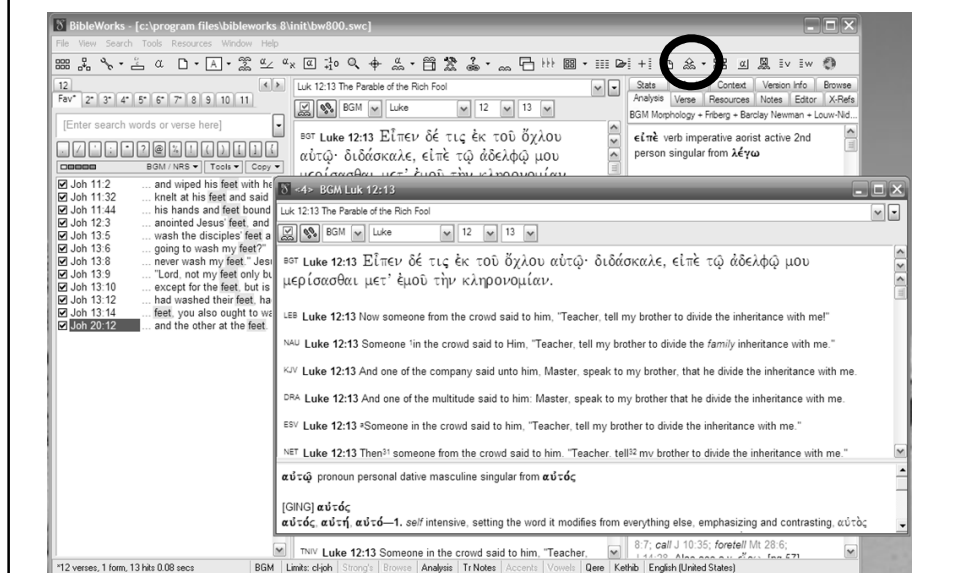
BibleWorks - [c:\program files\bibleworks 8\init\bw800.swc]

File View Search Tools Resources Window Help

12

Fav* 2* 3* 4* 5* 6* 7* 8 9 10 11

[Enter search words or verse here]

BGM / NRS Tools Copy

Joh 11:2 ... and wiped his feet with he
Joh 11:32 ... knelt at his feet and said
Joh 11:44 ... his hands and feet bound
Joh 12:3 ... anointed Jesus' feet, and
Joh 13:5 ... wash the disciples' feet a
Joh 13:6 ... going to wash my feet?"
Joh 13:8 ... never wash my feet." Jesu
Joh 13:9 ... "Lord, not my feet only bu
Joh 13:10 ... except for the feet, but is
Joh 13:12 ... had washed their feet, ha
Joh 13:14 ... feet, you also ought to wa
Joh 20:12 ... and the other at the feet.

Luk 12:13 The Parable of the Rich Fool

BGM Luke 12 13

BGT Luke 12:13 Εἶπεν δέ τις ἐκ τοῦ ὄχλου αὐτῷ· διδάσκαλε, εἰπὲ τῷ ἀδελφῷ μου

Stats Context Version Info Browse
Analysis Verse Resources Notes Editor X-Refs
BGM Morphology + Friberg + Barclay Newman + Louw-Nid...

εἰπὲ verb imperative aorist active 2nd person singular from λέγω

<4> BGM Luk 12:13

Luk 12:13 The Parable of the Rich Fool

BGM Luke 12 13

BGT Luke 12:13 Εἶπεν δέ τις ἐκ τοῦ ὄχλου αὐτῷ· διδάσκαλε, εἰπὲ τῷ ἀδελφῷ μου μερίσασθαι μετ' ἐμοῦ τὴν κληρονομίαν.

LEB Luke 12:13 Now someone from the crowd said to him, "Teacher, tell my brother to divide the inheritance with me!"

NAU Luke 12:13 Someone ¹in the crowd said to Him, "Teacher, tell my brother to divide the family inheritance with me."

KJV Luke 12:13 And one of the company said unto him, Master, speak to my brother, that he divide the inheritance with me.

DRA Luke 12:13 And one of the multitude said to him: Master, speak to my brother that he divide the inheritance with me.

ESV Luke 12:13 ᵃSomeone in the crowd said to him, "Teacher, tell my brother to divide the inheritance with me."

NET Luke 12:13 Then³¹ someone from the crowd said to him, "Teacher, tell³² my brother to divide the inheritance with me."

αὐτῷ pronoun personal dative masculine singular from αὐτός

[GING] αὐτός
αὐτός, αὐτή, αὐτό—1. self intensive, setting the word it modifies from everything else, emphasizing and contrasting, αὐτὸς

TNIV Luke 12:13 Someone in the crowd said to him, "Teacher,

8:7; call J 10:35; foretell Mt 28:6;

*12 verses, 1 form, 13 hits 0.08 secs BGM Limits: cl-joh Strong's Browse Analysis Tr Notes Accents Vowels Qere Kethib English (United States)